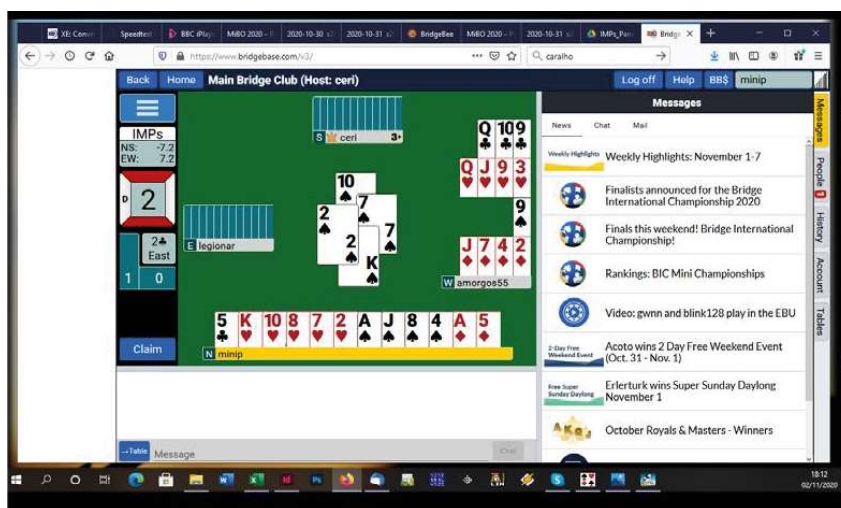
XE: Conv | Speedtest | BBC iPlay | MiBO 2020 – | 2020-10-30 | 2020-10-31 | BridgeBee | MiBO 2020 – | 2020-10-31 | IMPs_Pan | Bridge

https://www.bridgebase.com/v3/

caralho

Back Home Main Bridge Club (Host: ceri)

Log off Help BB$ minip

Messages

News Chat Mail

IMPs
NS: -7.2
EW: 7.2

D 2

2♣ East

1 0

Claim

S ceri 3

E legionar

W amorgos55

N minip

Q 10 9
Q J 9 3
9
J 7 4 2

10
2 7
2 7
K

5 K 10 8 7 2 A J 8 4 A 5

Weekly Highlights Weekly Highlights: November 1-7

Finalists announced for the Bridge International Championship 2020

Finals this weekend! Bridge International Championship!

Rankings: BIC Mini Championships

Video: gwnn and blink128 play in the EBU

2-Day Free Weekend Event Acoto wins 2 Day Free Weekend Event (Oct. 31 - Nov. 1)

Free Super Sunday Daylong Erlerturk wins Super Sunday Daylong November 1

October Royals & Masters - Winners

Messages People History Account Tables

→Table Message Chat

18:12
02/11/2020